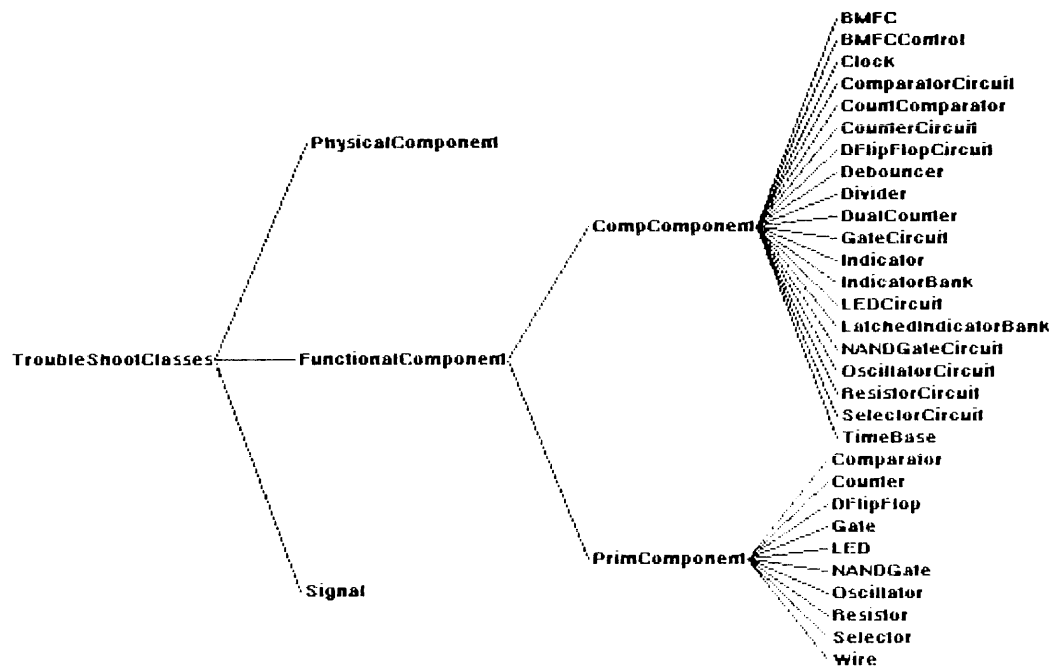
TroubleShootClasses

PhysicalComponent

FunctionalComponent

Signal

CompComponent

PrimComponent

BMFC
BMFCControl
Clock
ComparatorCircuit
CountComparator
CounterCircuit
DFlipFlopCircuit
Debouncer
Divider
DualCounter
GateCircuit
Indicator
IndicatorBank
LEDCircuit
LatchedIndicatorBank
NANDGateCircuit
OscillatorCircuit
ResistorCircuit
SelectorCircuit
TimeBase

Comparator
Counter
DFlipFlop
Gate
LED
NANDGate
Oscillator
Resistor
Selector
Wire